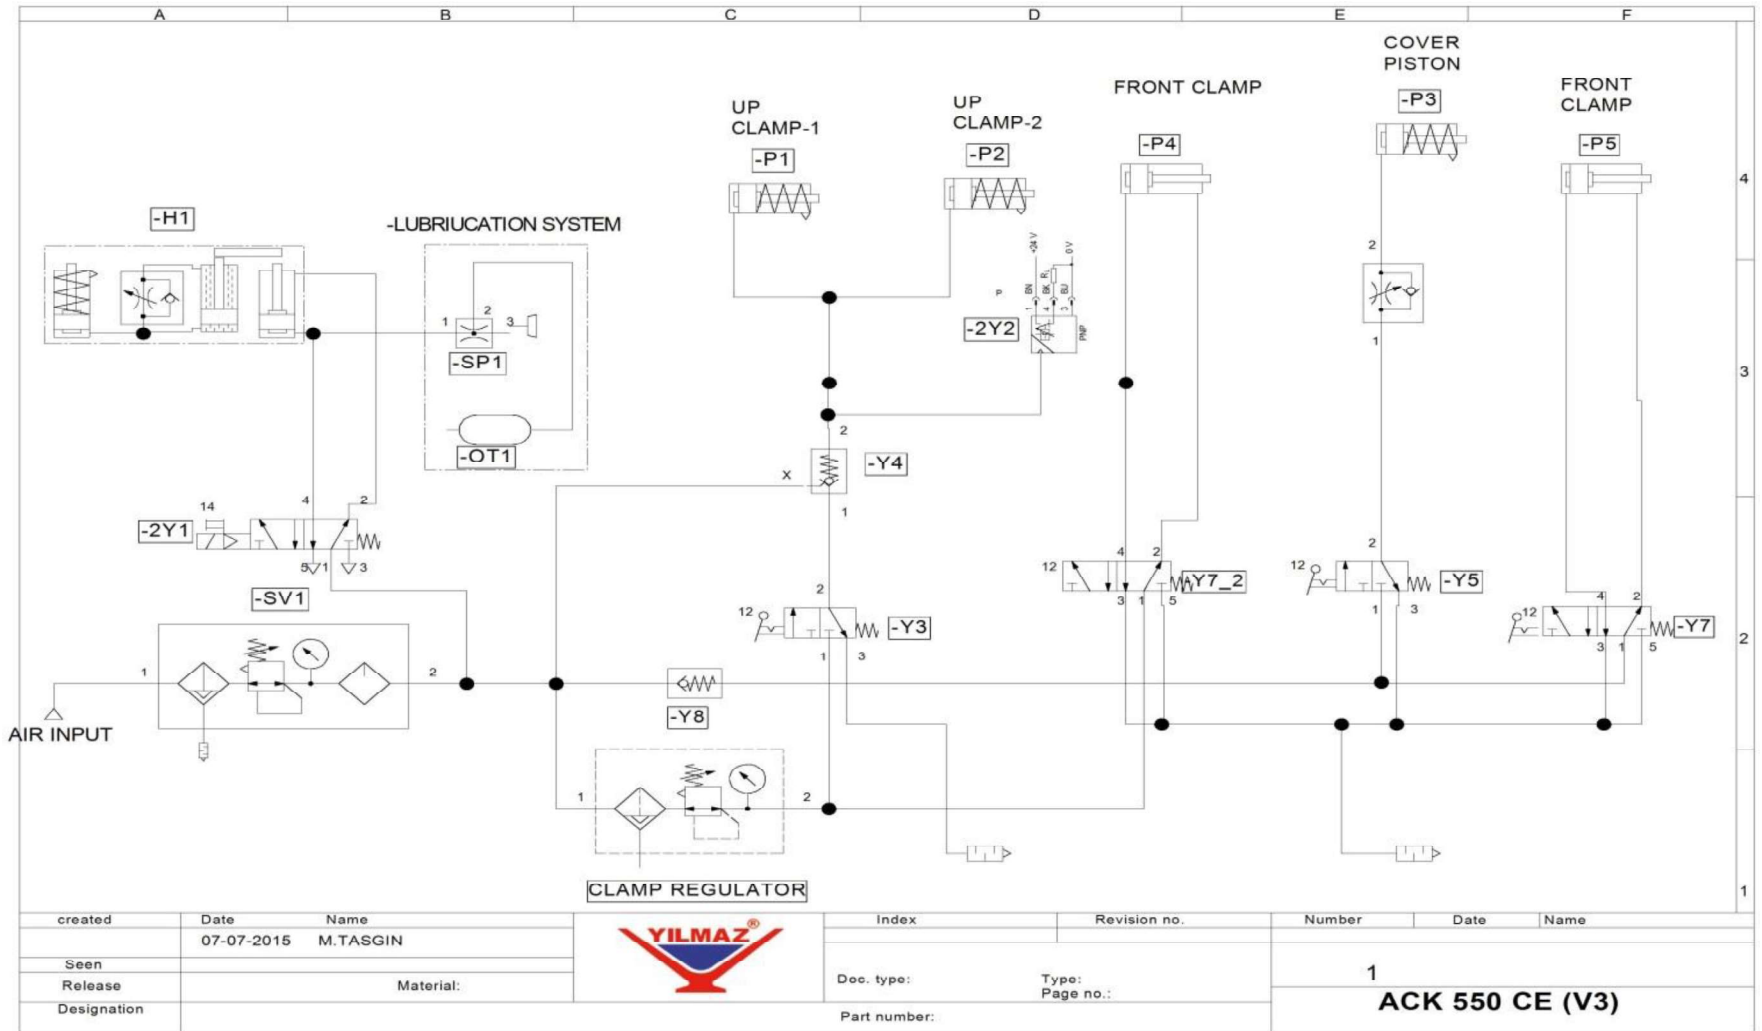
A B C D E F

COVER PISTON

-P3

FRONT CLAMP

FRONT CLAMP

UP CLAMP-1

UP CLAMP-2

-P1

-P2

-P4

-P5

4

-H1

-LUBRIUCATION SYSTEM

+24 V 0 V

P BN BK BU R

1 4 2

PNP

2

-2Y2

1 2 3

-SP1

1

3

-OT1

2

-Y4

X

1

14 4 2

-2Y1

5 1 3

12 4 2

Y7_2

3 1 5

12 2

-Y5

1 3

-SV1

2

12

-Y3

1 3

12 4 2

-Y7

3 1 5

2

1 2

AIR INPUT

-Y8

1 2

CLAMP REGULATOR

1

| created | Date | Name | | Index | Revision no. | Number | Date | Name |
|---|---|---|---|---|---|---|---|---|
| | 07-07-2015 | M.TASGIN | YILMAZ® | | | | | |
| Seen | | | | | | 1 | | |
| Release | | Material: | | Doc. type: | Type: Page no.: | ACK 550 CE (V3) | | |
| Designation | | | | Part number: | | | | |